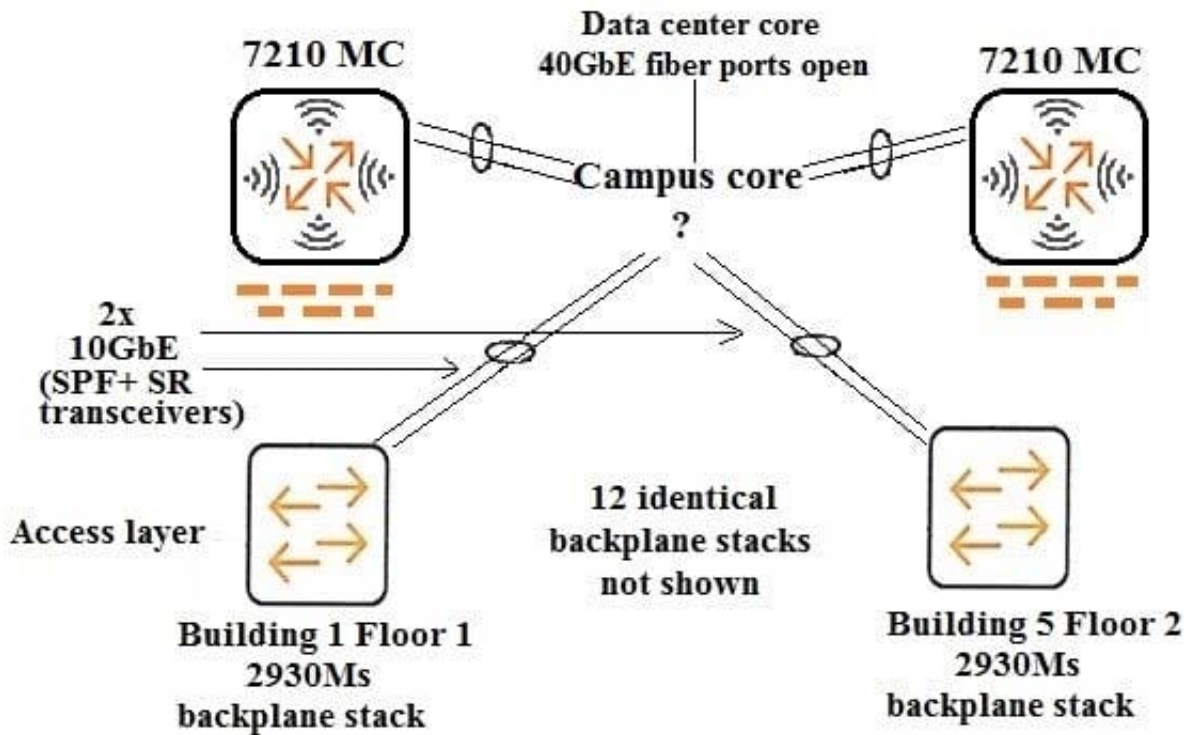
Data center core
40GbE fiber ports open

7210 MC

7210 MC

Campus core
?

2x
10GbE
(SPF+ SR
transceivers)

Access layer

12 identical
backplane stacks
not shown

Building 1 Floor 1
2930Ms
backplane stack

Building 5 Floor 2
2930Ms
backplane stack